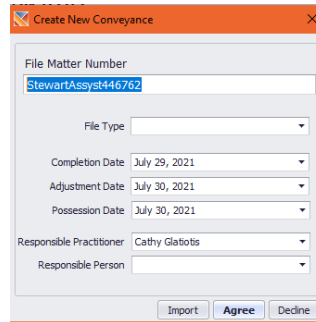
Create New Conveyance

File Matter Number
StewartAssyst446762

File Type

Completion Date July 29, 2021
Adjustment Date July 30, 2021
Possession Date July 30, 2021

Responsible Practitioner Cathy Glatiotis
Responsible Person

Import Agree Decline